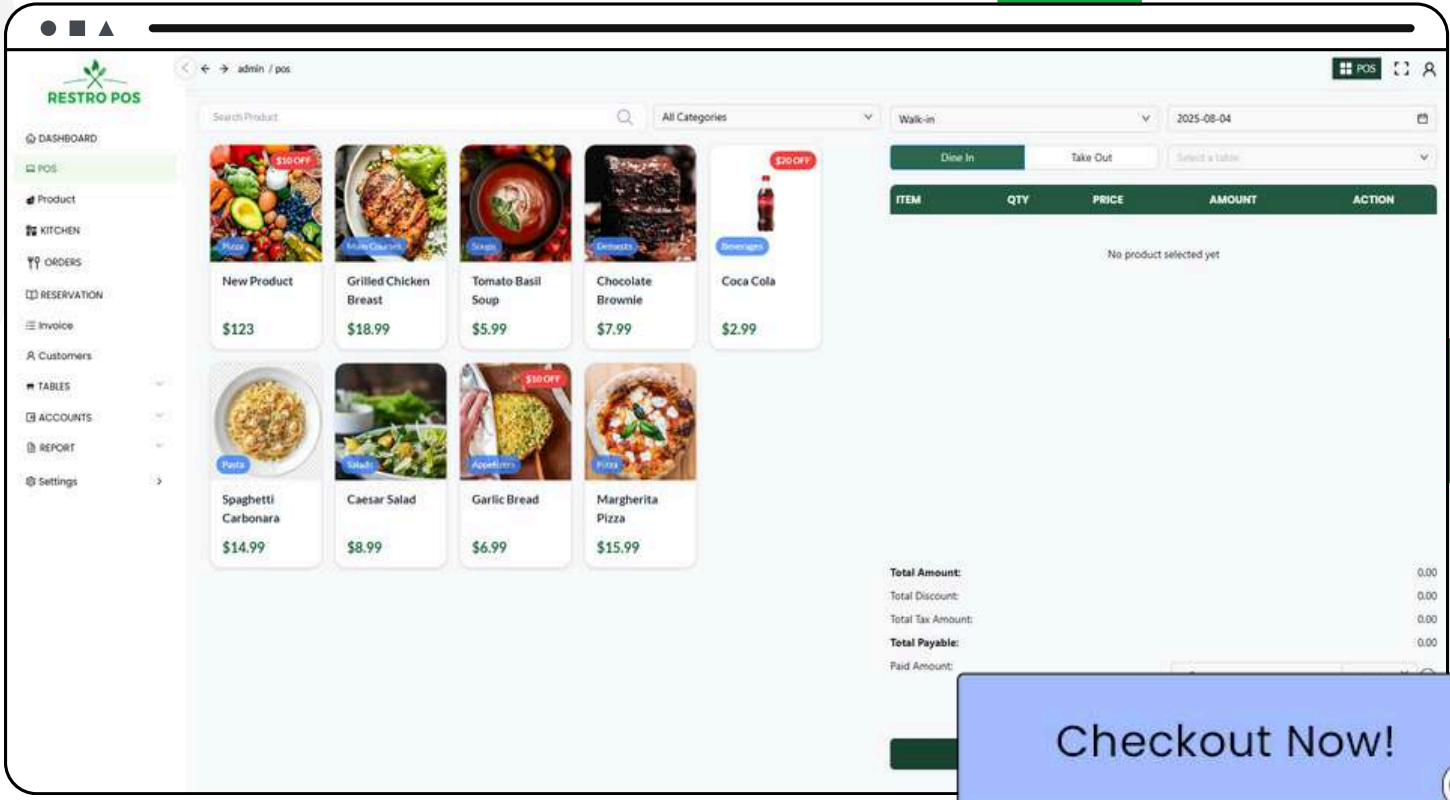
RESTRO POS

DASHBOARD
POS
Product
KITCHEN
ORDERS
RESERVATION
Invoice
Customers
TABLES
ACCOUNTS
REPORT
Settings

admin / pos

POS

Search Product

All Categories

Walk-in

2025-08-04

Dine In
Take Out
Select a table

| ITEM | QTY | PRICE | AMOUNT | ACTION |
|---|---|---|---|---|

No product selected yet

$10 OFF
Pizza
New Product
$123

Main Courses
Grilled Chicken Breast
$18.99

Soups
Tomato Basil Soup
$5.99

Desserts
Chocolate Brownie
$7.99

$20 OFF
Beverages
Coca Cola
$2.99

Pasta
Spaghetti Carbonara
$14.99

Salads
Caesar Salad
$8.99

$10 OFF
Appetizers
Garlic Bread
$6.99

Pizza
Margherita Pizza
$15.99

Total Amount: 0.00
Total Discount: 0.00
Total Tax Amount: 0.00
Total Payable: 0.00
Paid Amount:

Checkout Now!